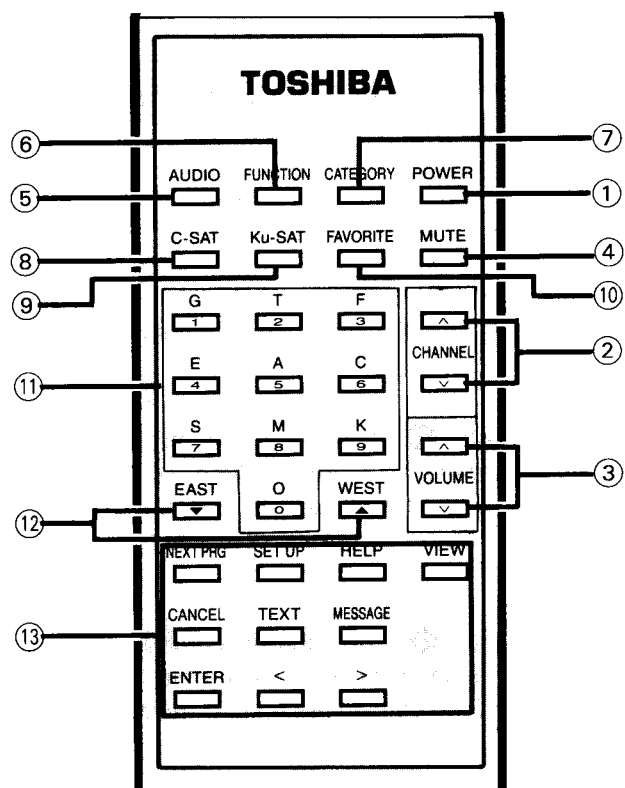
TOSHIBA

⑥ ⑦

AUDIO FUNCTION CATEGORY POWER

⑤ ①

C-SAT Ku-SAT FAVORITE MUTE

⑧ ④

⑨ ⑩

G T F
1 2 3

E A C
4 5 6

S M K
7 8 9

O
0

CHANNEL

VOLUME

②

⑪

③

EAST WEST

⑫

NEXT PRG SET UP HELP VIEW

CANCEL TEXT MESSAGE

ENTER < >

⑬